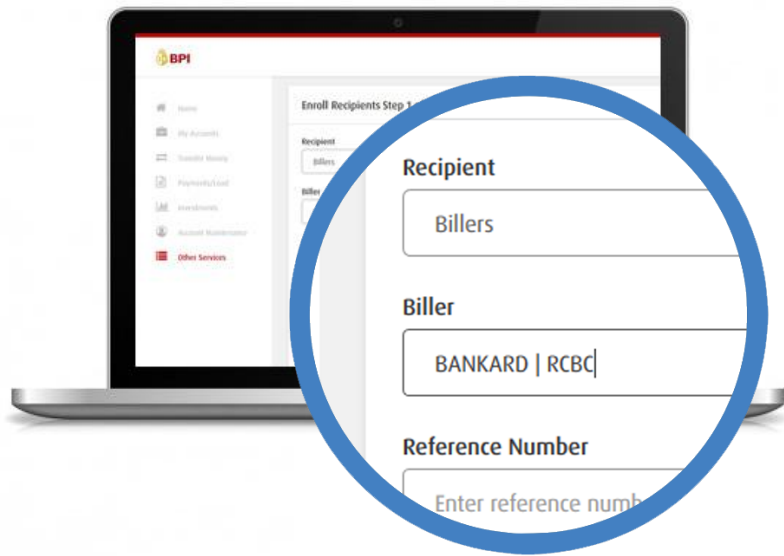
BPI

Home
My Accounts
Transfer Money
Payments/Load
Investments
Account Maintenance
Other Services

Enroll Recipients Step 1

Recipient
Billers

Biller

Recipient

Billers

Biller

BANKARD | RCBC

Reference Number

Enter reference numb